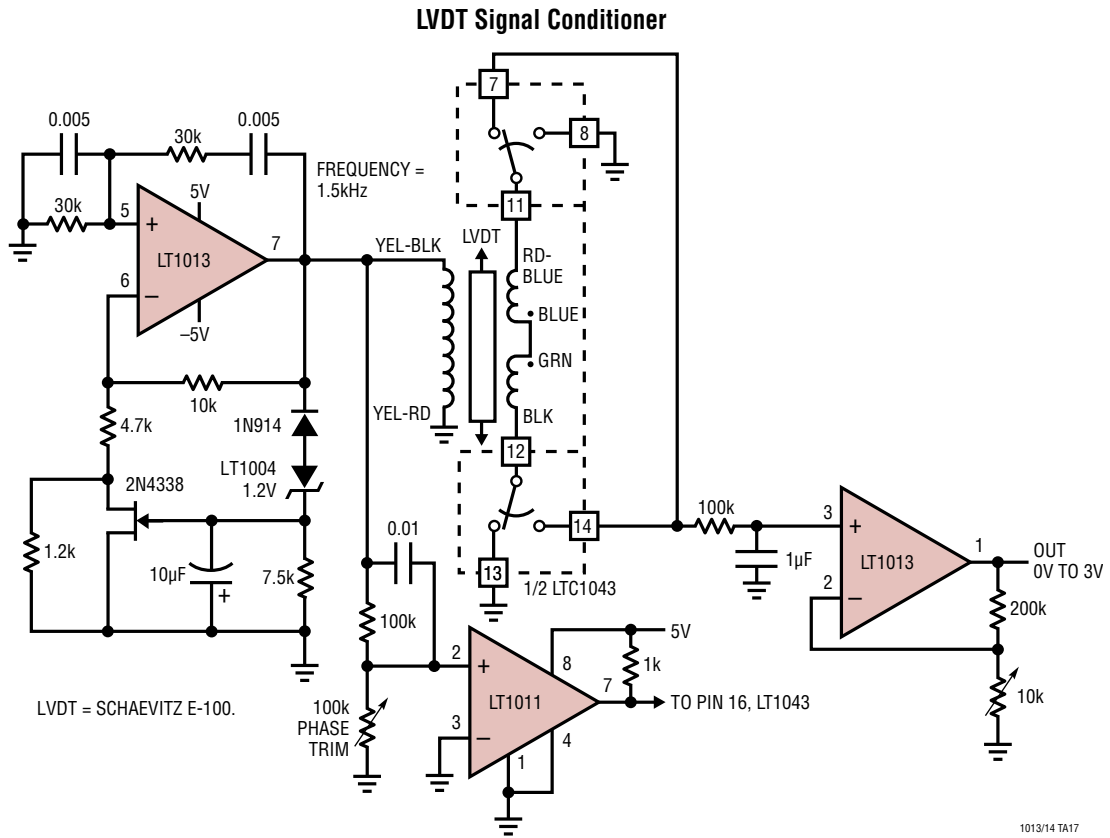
LVDT Signal Conditioner

0.005
30k
0.005
FREQUENCY = 1.5kHz
30k
5
+
5V
LT1013
7
6
−
−5V
10k
4.7k
1N914
LT1004 1.2V
2N4338
1.2k
10µF
+
7.5k
YEL-BLK
LVDT
YEL-RD
7
8
11
RD-BLUE
BLUE
GRN
BLK
12
14
13
1/2 LTC1043
0.01
100k
100k PHASE TRIM
2
+
3
−
LT1011
8
7
4
1
5V
1k
TO PIN 16, LT1043
100k
1µF
3
+
2
−
LT1013
1
OUT 0V TO 3V
200k
10k
LVDT = SCHAEVITZ E-100.
1013/14 TA17